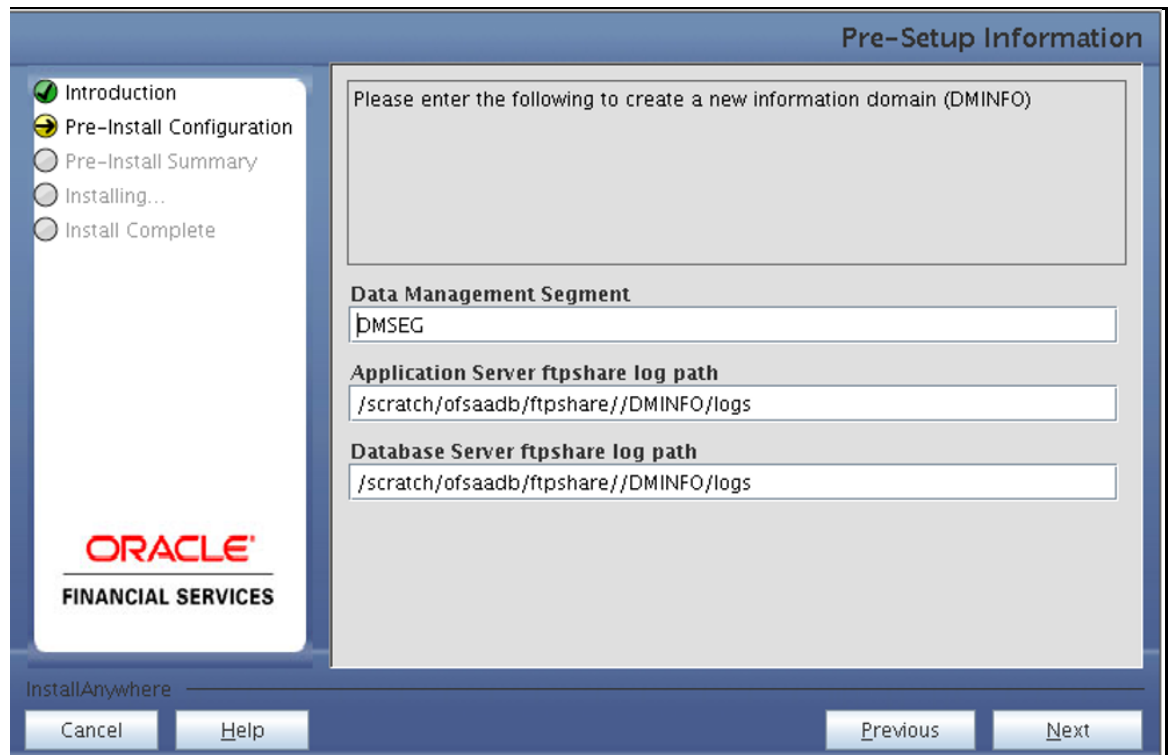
Pre-Setup Information

Introduction
Pre-Install Configuration
Pre-Install Summary
Installing...
Install Complete

Please enter the following to create a new information domain (DMINFO)

Data Management Segment
DMSEG

Application Server ftpshare log path
/scratch/ofsaadb/ftpshare//DMINFO/logs

Database Server ftpshare log path
/scratch/ofsaadb/ftpshare//DMINFO/logs

ORACLE
FINANCIAL SERVICES

InstallAnywhere

Cancel
Help
Previous
Next